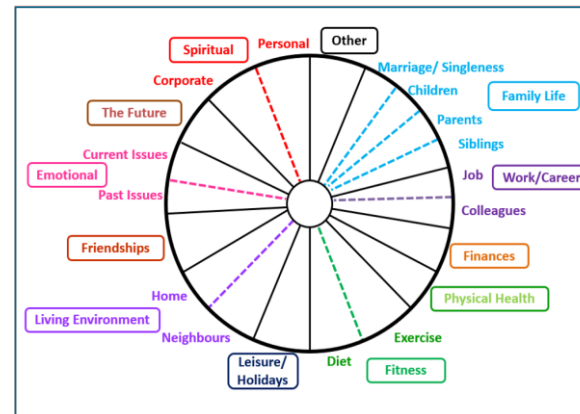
Spiritual
Personal
Other
Corporate
Marriage/ Singleness
Children
Family Life
The Future
Parents
Siblings
Current Issues
Emotional
Job
Work/Career
Past Issues
Colleagues
Friendships
Finances
Physical Health
Home
Living Environment
Exercise
Neighbours
Leisure/ Holidays
Diet
Fitness